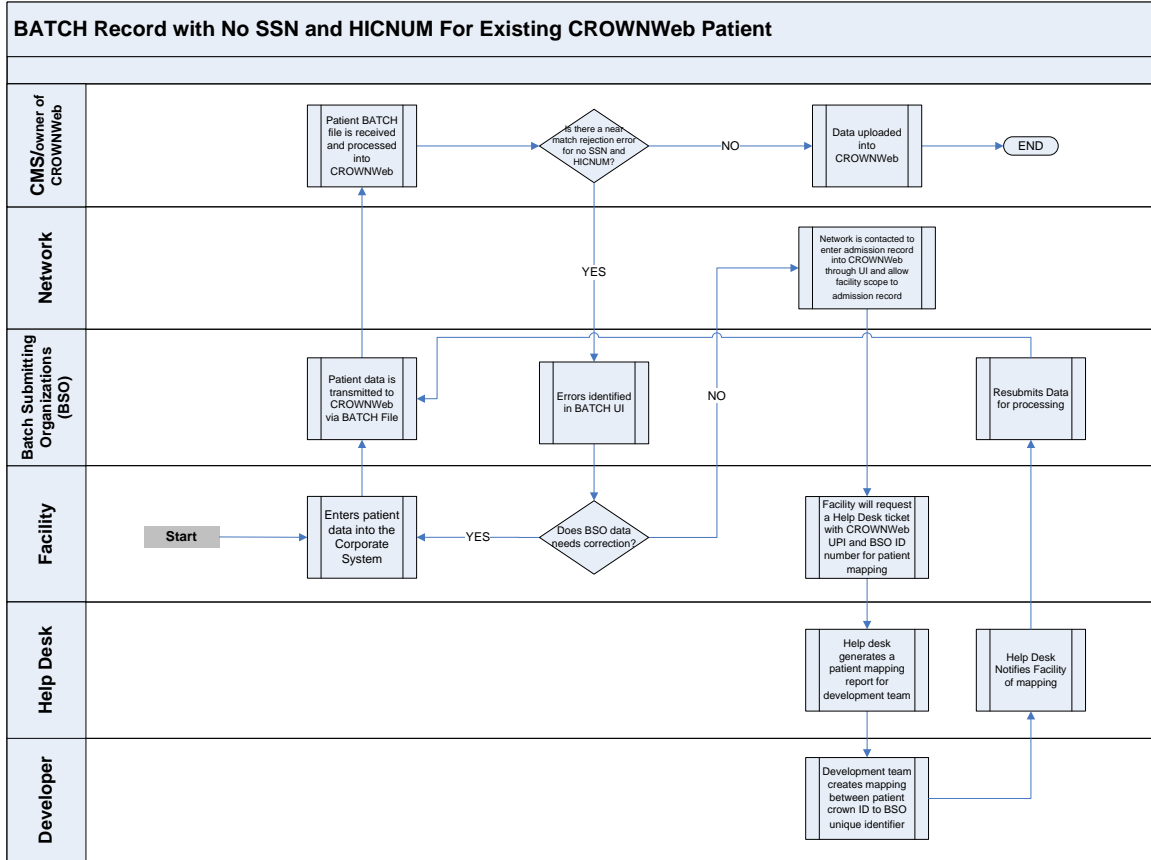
BATCH Record with No SSN and HICNUM For Existing CROWNWeb Patient

CMS/owner of CROWNWeb

Patient BATCH file is received and processed into CROWNWeb

Is there a near match rejection error for no SSN and HICNUM?

NO

Data uploaded into CROWNWeb

END

Network

YES

Network is contacted to enter admission record into CROWNWeb through UI and allow facility scope to admission record

Batch Submitting Organizations (BSO)

Patient data is transmitted to CROWNWeb via BATCH File

Errors identified in BATCH UI

NO

Resubmits Data for processing

Facility

Start

Enters patient data into the Corporate System

YES

Does BSO data needs correction?

Facility will request a Help Desk ticket with CROWNWeb UPI and BSO ID number for patient mapping

Help Desk

Help desk generates a patient mapping report for development team

Help Desk Notifies Facility of mapping

Developer

Development team creates mapping between patient crown ID to BSO unique identifier